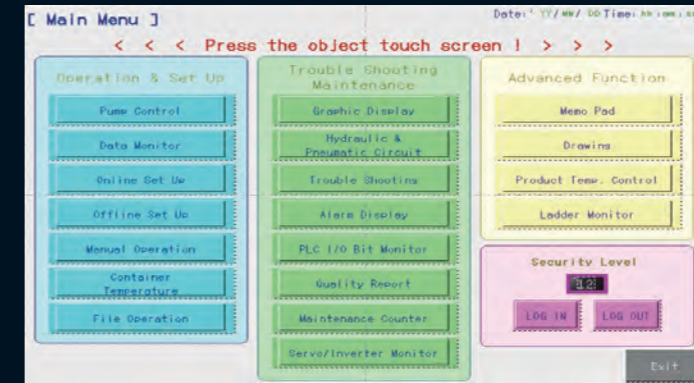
[ Main Menu ]

Date: YY/ MM/ DD Time: hh : mm : ss

< < < Press the object touch screen ! > > >

Operation & Set Up

Pump Control

Data Monitor

Online Set Up

Offline Set Up

Manual Operation

Container Temperature

File Operation

Trouble Shooting Maintenance

Graphic Display

Hydraulic & Pneumatic Circuit

Trouble Shooting

Alarm Display

PLC I/O Bit Monitor

Quality Report

Maintenance Counter

Servo/Inverter Monitor

Advanced Function

Memo Pad

Drawing

Product Temp. Control

Ladder Monitor

Security Level

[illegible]

LOG IN

LOG OUT

Exit